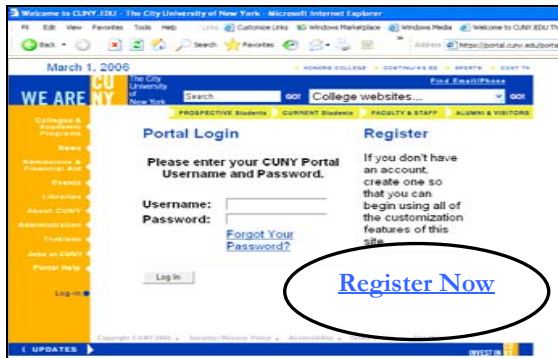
Welcome to CUNY.EDU - The City University of New York - Microsoft Internet Explorer

File Edit View Favorites Tools Help Links Customize Links Windows Marketplace Windows Media Welcome to CUNY.EDU

Back Search Favorites Address https://portal.cuny.edu/porta

March 1, 2006 HONORS COLLEGE CONTINUING ED SPORTS CUNY TV

WE ARE CUNY The City University of New York Search GO! College websites... GO! Find Email/Phone

PROSPECTIVE Students CURRENT Students FACULTY & STAFF ALUMNI & VISITORS

Colleges & Academic Programs
News
Admissions & Financial Aid
Events
Libraries
About CUNY
Administration
Trustees
Jobs at CUNY
Portal Help
Log-in

Portal Login

Please enter your CUNY Portal Username and Password.

Username:
Password:

Forgot Your Password?

Log In

Register

If you don't have an account, create one so that you can begin using all of the customization features of this site.

Register Now

Copyright CUNY 2006 Security/Privacy Policy Accessibility

UPDATES

INVEST IN